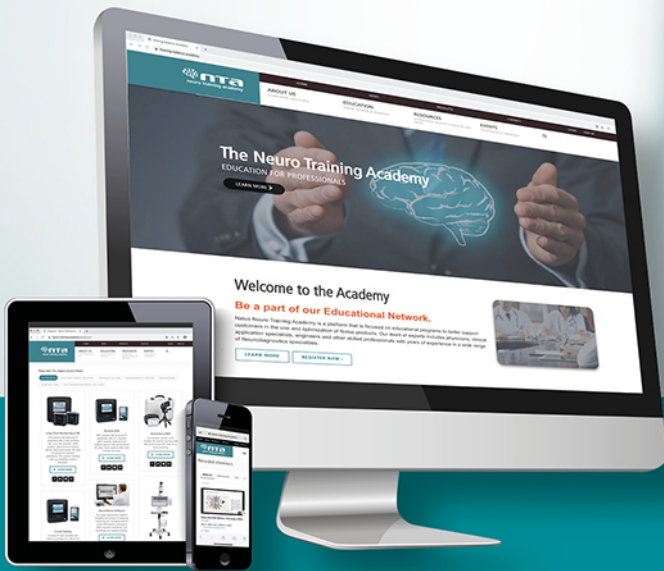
nta
neuro training academy

ABOUT US

EDUCATION

RESOURCES

EVENTS

The Neuro Training Academy
EDUCATION FOR PROFESSIONALS
LEARN MORE

Welcome to the Academy

Be a part of our Educational Network.

Natus Neuro Training Academy is a platform that is focused on educational programs to better support customers in the use and optimization of Natus products. Our team of experts includes physicians, clinical application specialists, engineers and other skilled professionals with years of experience in a wide range of Neurodiagnostics specialties.

LEARN MORE

REGISTER NOW

nta

nta